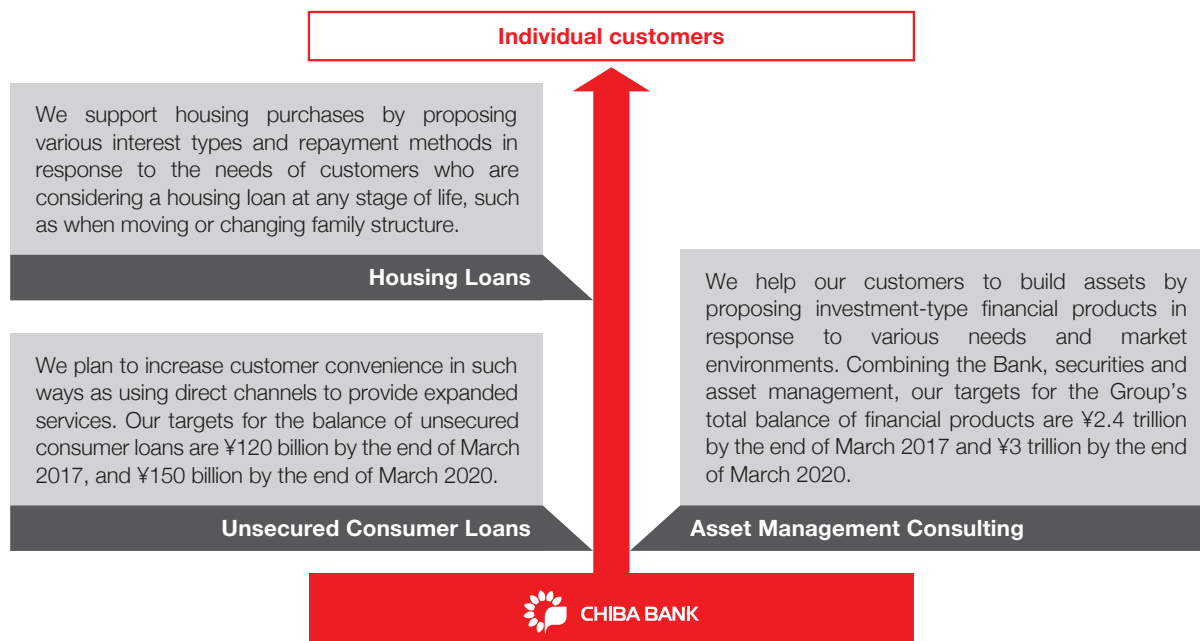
Individual customers

We support housing purchases by proposing various interest types and repayment methods in response to the needs of customers who are considering a housing loan at any stage of life, such as when moving or changing family structure.

Housing Loans

We plan to increase customer convenience in such ways as using direct channels to provide expanded services. Our targets for the balance of unsecured consumer loans are ¥120 billion by the end of March 2017, and ¥150 billion by the end of March 2020.

Unsecured Consumer Loans

We help our customers to build assets by proposing investment-type financial products in response to various needs and market environments. Combining the Bank, securities and asset management, our targets for the Group's total balance of financial products are ¥2.4 trillion by the end of March 2017 and ¥3 trillion by the end of March 2020.

Asset Management Consulting

CHIBA BANK